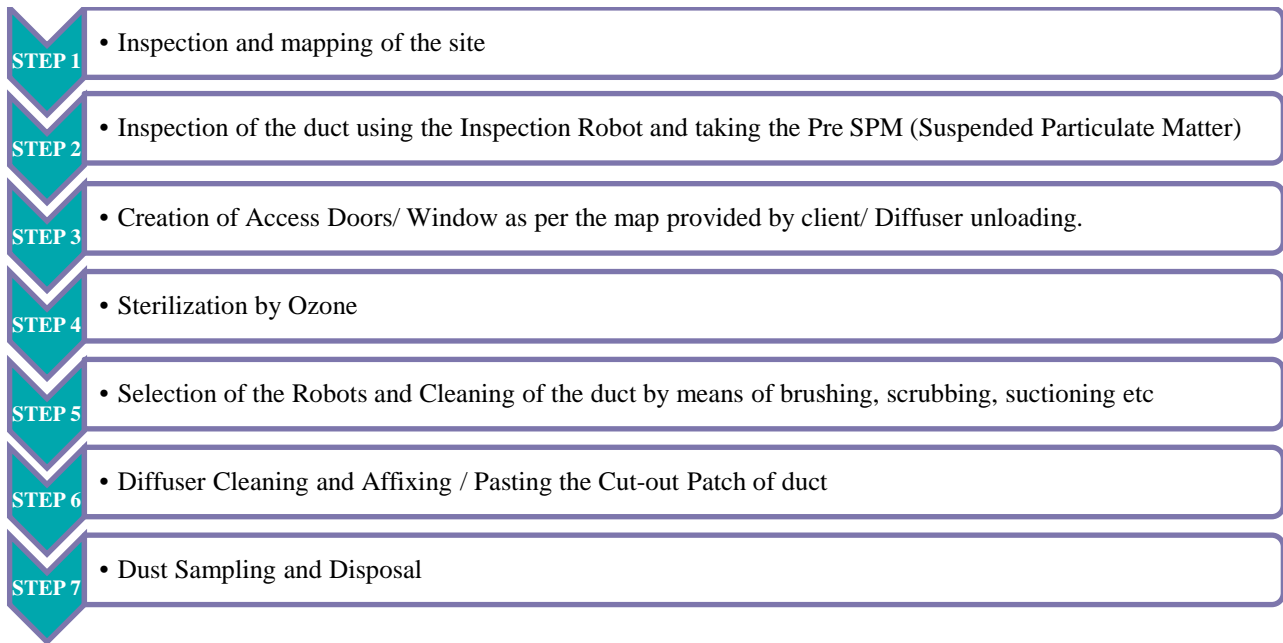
STEP 1
• Inspection and mapping of the site

STEP 2
• Inspection of the duct using the Inspection Robot and taking the Pre SPM (Suspended Particulate Matter)

STEP 3
• Creation of Access Doors/ Window as per the map provided by client/ Diffuser unloading.

STEP 4
• Sterilization by Ozone

STEP 5
• Selection of the Robots and Cleaning of the duct by means of brushing, scrubbing, suctioning etc

STEP 6
• Diffuser Cleaning and Affixing / Pasting the Cut-out Patch of duct

STEP 7
• Dust Sampling and Disposal